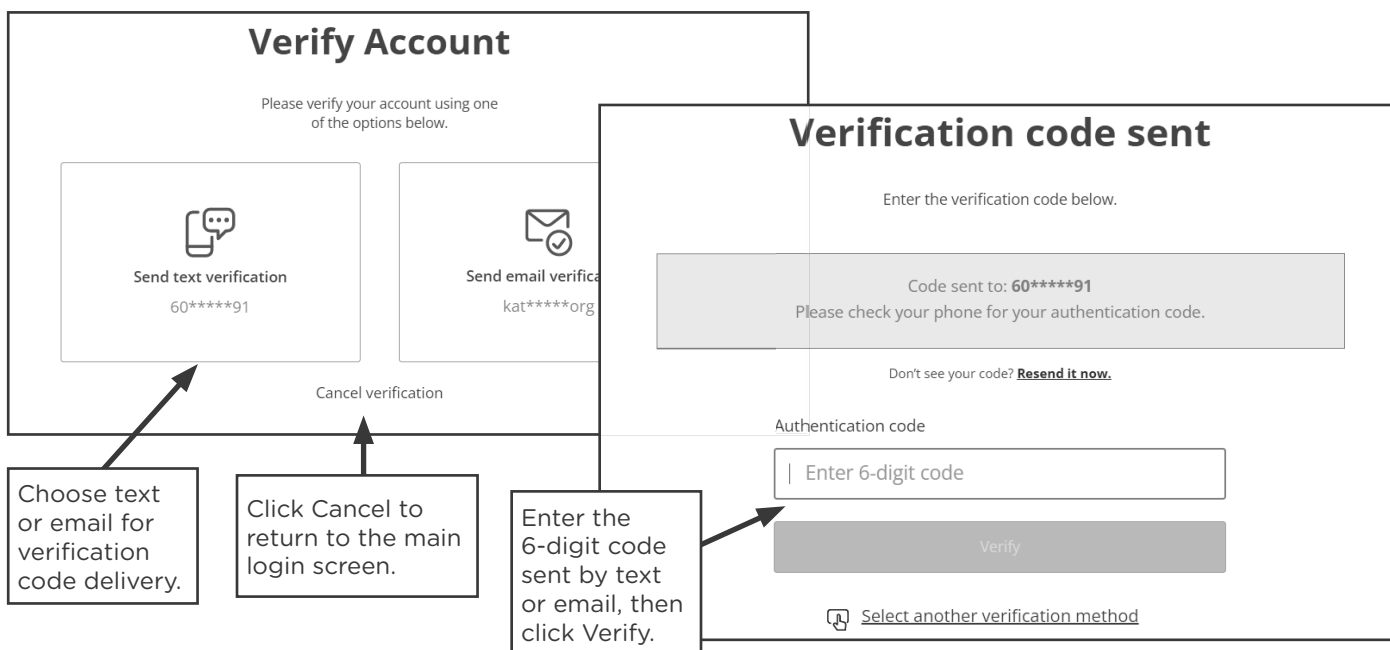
Verify Account

Please verify your account using one of the options below.

Send text verification
60*****91

Send email verifica
kat*****org

Cancel verification

Choose text or email for verification code delivery.

Click Cancel to return to the main login screen.

Verification code sent

Enter the verification code below.

Code sent to: **60*****91**
Please check your phone for your authentication code.

Don't see your code? **Resend it now.**

Authentication code

Enter 6-digit code

Verify

Select another verification method

Enter the 6-digit code sent by text or email, then click Verify.